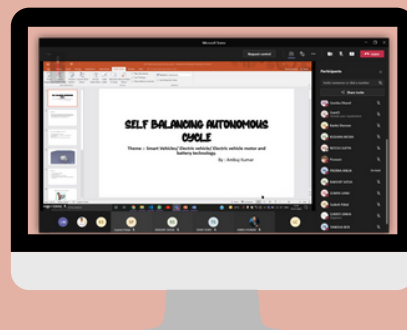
Microsoft Teams

Request control

Leave

Participants

Share invite

SELF BALANCING AUTONOMOUS CYCLE

Theme :- Smart Vehicles/ Electric vehicle/ Electric vehicle motor and battery technology.

By : Ambuj Kumar